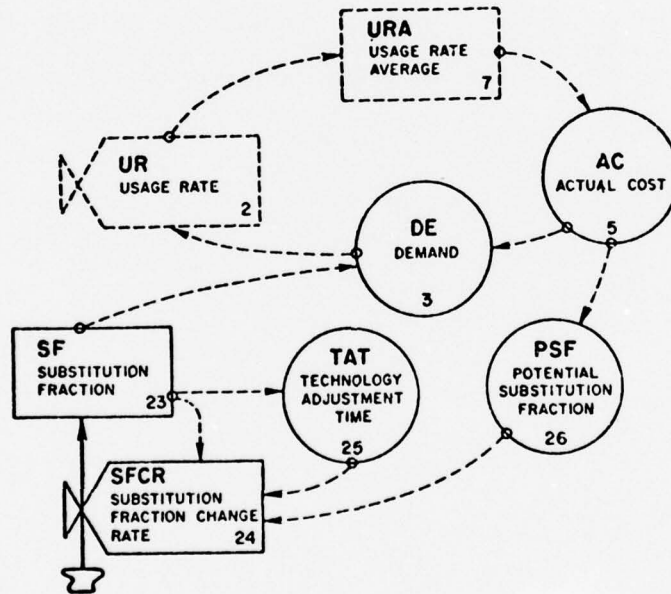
URA
USAGE RATE AVERAGE
7

UR
USAGE RATE
2

AC
ACTUAL COST
5

DE
DEMAND
3

SF
SUBSTITUTION FRACTION
23

TAT
TECHNOLOGY ADJUSTMENT TIME
25

PSF
POTENTIAL SUBSTITUTION FRACTION
26

SFCR
SUBSTITUTION FRACTION CHANGE RATE
24